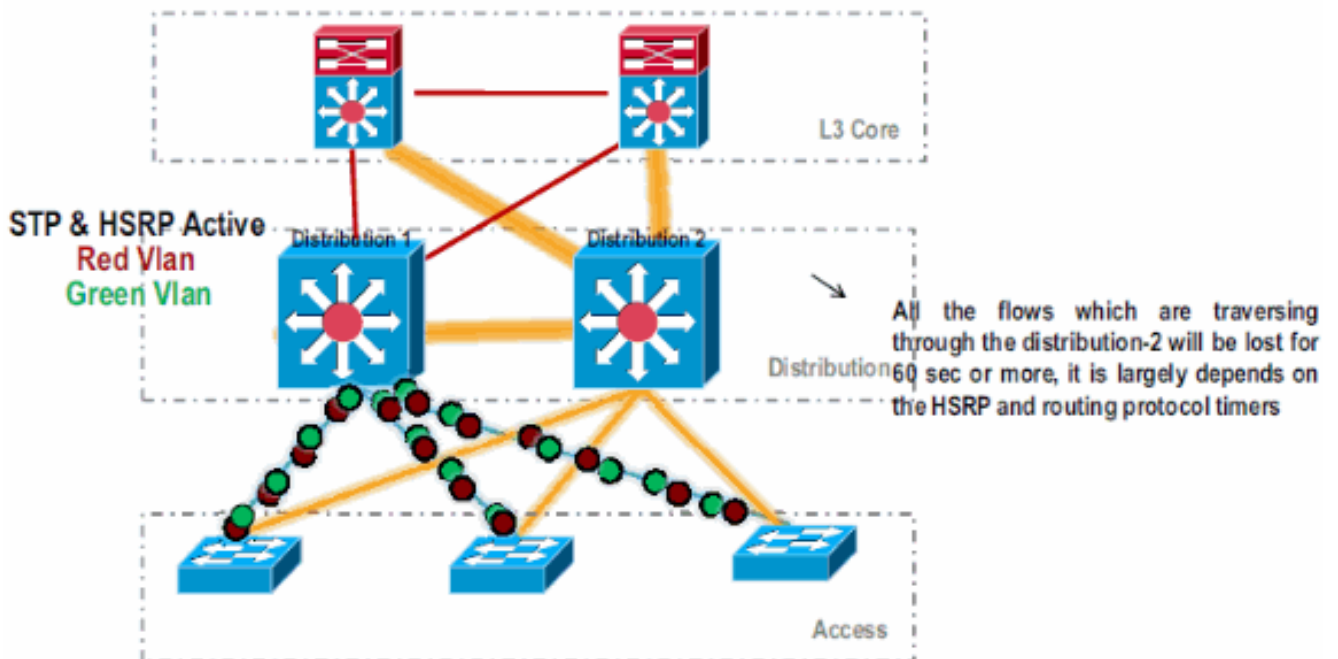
L3 Core

STP & HSRP Active
Red Vlan
Green Vlan

Distribution 1

Distribution 2

Distribution

All the flows which are traversing through the distribution-2 will be lost for 60 sec or more, it is largely depends on the HSRP and routing protocol timers

Access